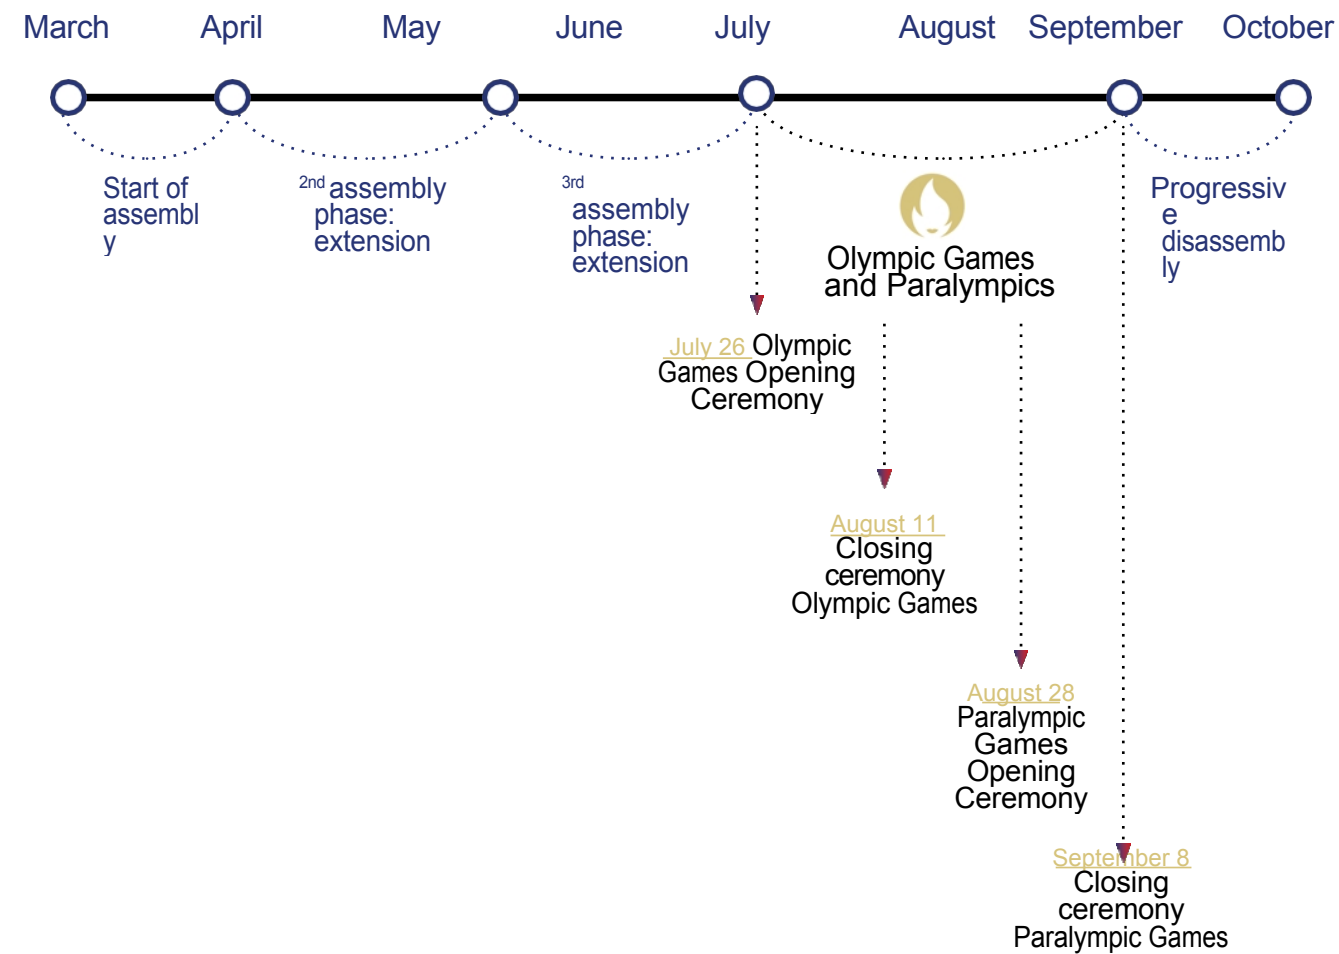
March April May June July August September October

Start of assembl y

2nd assembly phase: extension

3rd assembly phase: extension

Olympic Games and Paralympics

Progressiv e disassemb ly

July 26 Olympic Games Opening Ceremony

August 11 Closing ceremony Olympic Games

August 28 Paralympic Games Opening Ceremony

September 8 Closing ceremony Paralympic Games